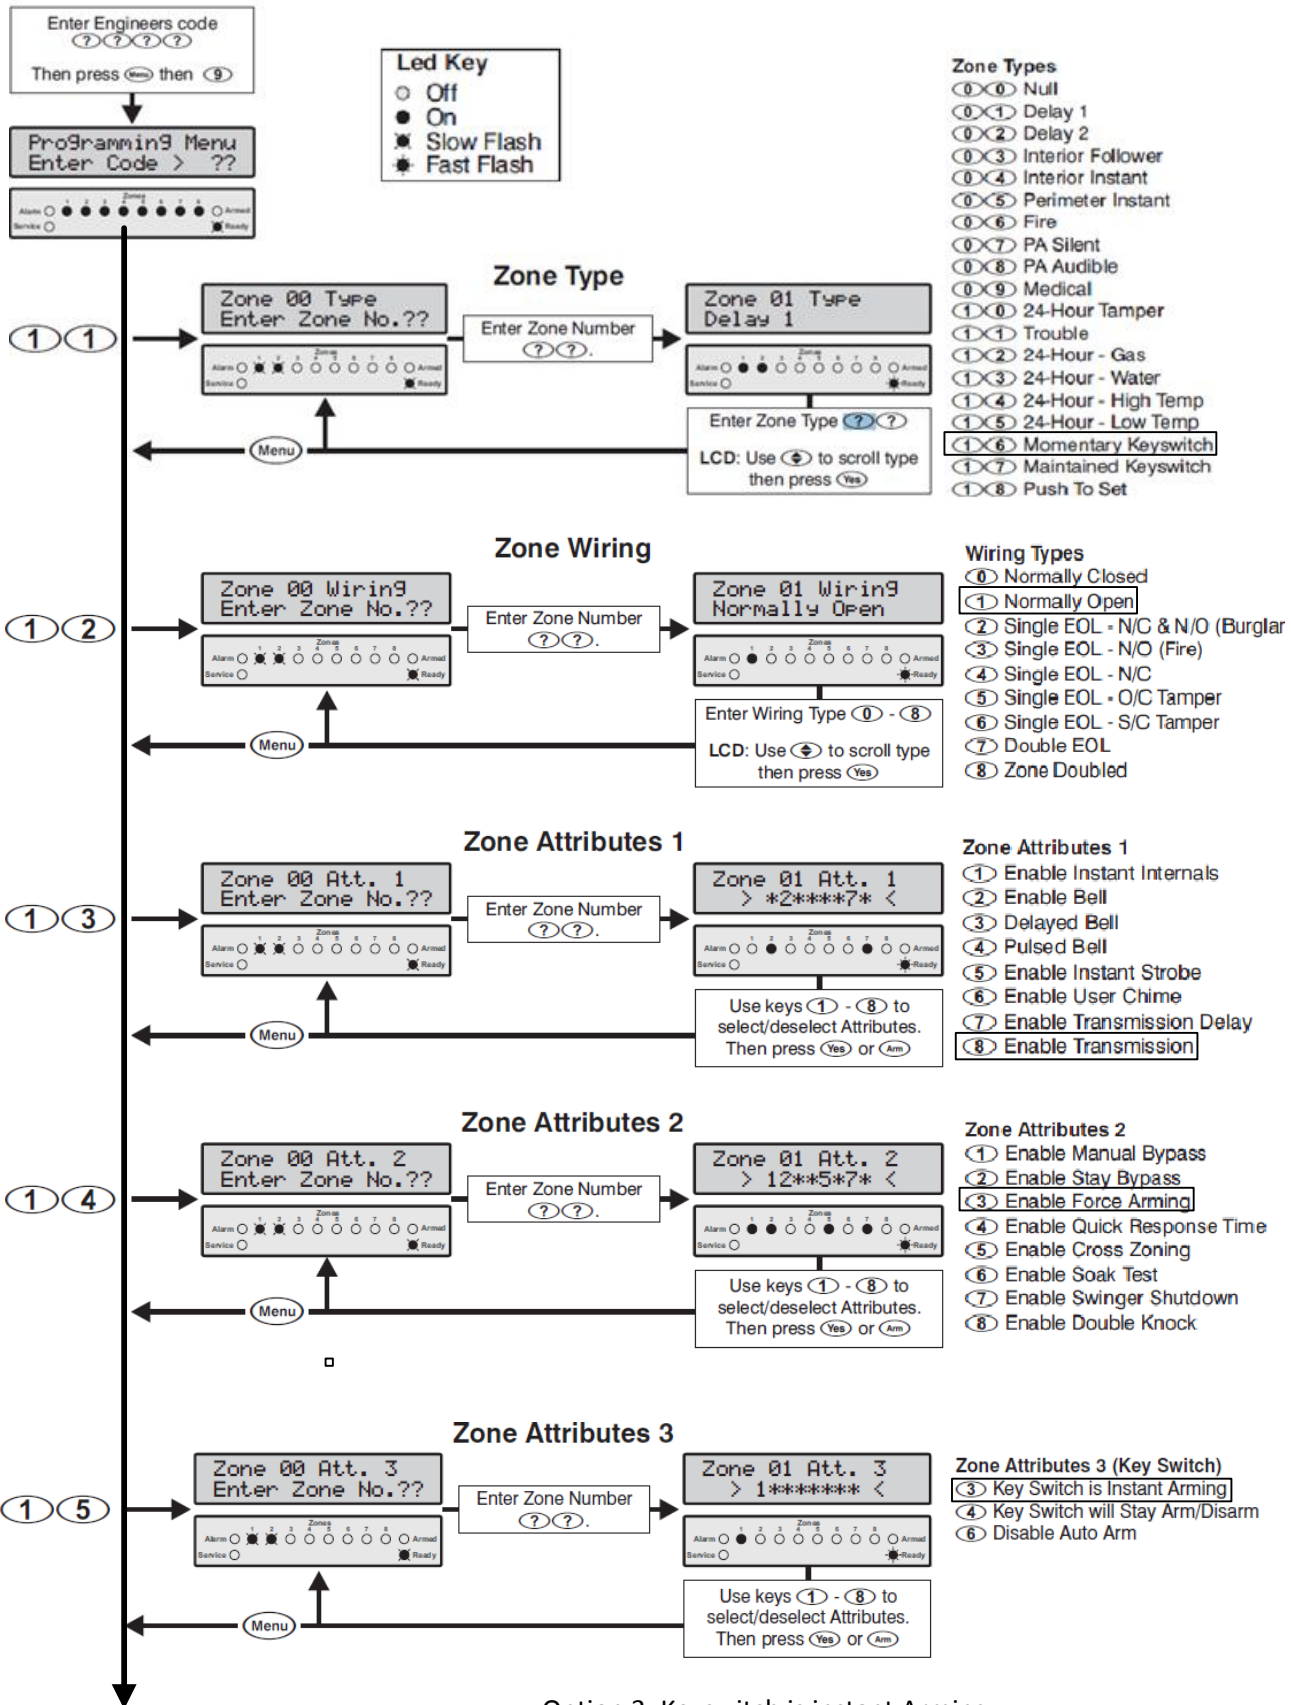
Enter Engineers code ? ? ? ?

Then press Menu then 9

Programming Menu
Enter Code > ??

Alarm Zones Armed
Service Ready

Led Key
Off
On
Slow Flash
Fast Flash

Zone Types
0 0 Null
0 1 Delay 1
0 2 Delay 2
0 3 Interior Follower
0 4 Interior Instant
0 5 Perimeter Instant
0 6 Fire
0 7 PA Silent
0 8 PA Audible
0 9 Medical
1 0 24-Hour Tamper
1 1 Trouble
1 2 24-Hour - Gas
1 3 24-Hour - Water
1 4 24-Hour - High Temp
1 5 24-Hour - Low Temp
1 6 Momentary Keyswitch
1 7 Maintained Keyswitch
1 8 Push To Set

Zone Type

1 1

Zone 00 Type
Enter Zone No.??

Enter Zone Number ? ?.

Zone 01 Type
Delay 1

Enter Zone Type ? ?

LCD: Use to scroll type then press Yes

Menu

Zone Wiring

1 2

Zone 00 Wiring
Enter Zone No.??

Enter Zone Number ? ?.

Zone 01 Wiring
Normally Open

Enter Wiring Type 0 - 8

LCD: Use to scroll type then press Yes

Menu

Wiring Types
0 Normally Closed
1 Normally Open
2 Single EOL - N/C & N/O (Burglar
3 Single EOL - N/O (Fire)
4 Single EOL - N/C
5 Single EOL - O/C Tamper
6 Single EOL - S/C Tamper
7 Double EOL
8 Zone Doubled

Zone Attributes 1

1 3

Zone 00 Att. 1
Enter Zone No.??

Enter Zone Number ? ?.

Zone 01 Att. 1
> *2****7* <

Use keys 1 - 8 to select/deselect Attributes. Then press Yes or Arm

Menu

Zone Attributes 1
1 Enable Instant Internals
2 Enable Bell
3 Delayed Bell
4 Pulsed Bell
5 Enable Instant Strobe
6 Enable User Chime
7 Enable Transmission Delay
8 Enable Transmission

Zone Attributes 2

1 4

Zone 00 Att. 2
Enter Zone No.??

Enter Zone Number ? ?.

Zone 01 Att. 2
> 12**5*7* <

Use keys 1 - 8 to select/deselect Attributes. Then press Yes or Arm

Menu

Zone Attributes 2
1 Enable Manual Bypass
2 Enable Stay Bypass
3 Enable Force Arming
4 Enable Quick Response Time
5 Enable Cross Zoning
6 Enable Soak Test
7 Enable Swinger Shutdown
8 Enable Double Knock

Zone Attributes 3

1 5

Zone 00 Att. 3
Enter Zone No.??

Enter Zone Number ? ?.

Zone 01 Att. 3
> 1******* <

Use keys 1 - 8 to select/deselect Attributes. Then press Yes or Arm

Menu

Zone Attributes 3 (Key Switch)
3 Key Switch is Instant Arming
4 Key Switch will Stay Arm/Disarm
6 Disable Auto Arm

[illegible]